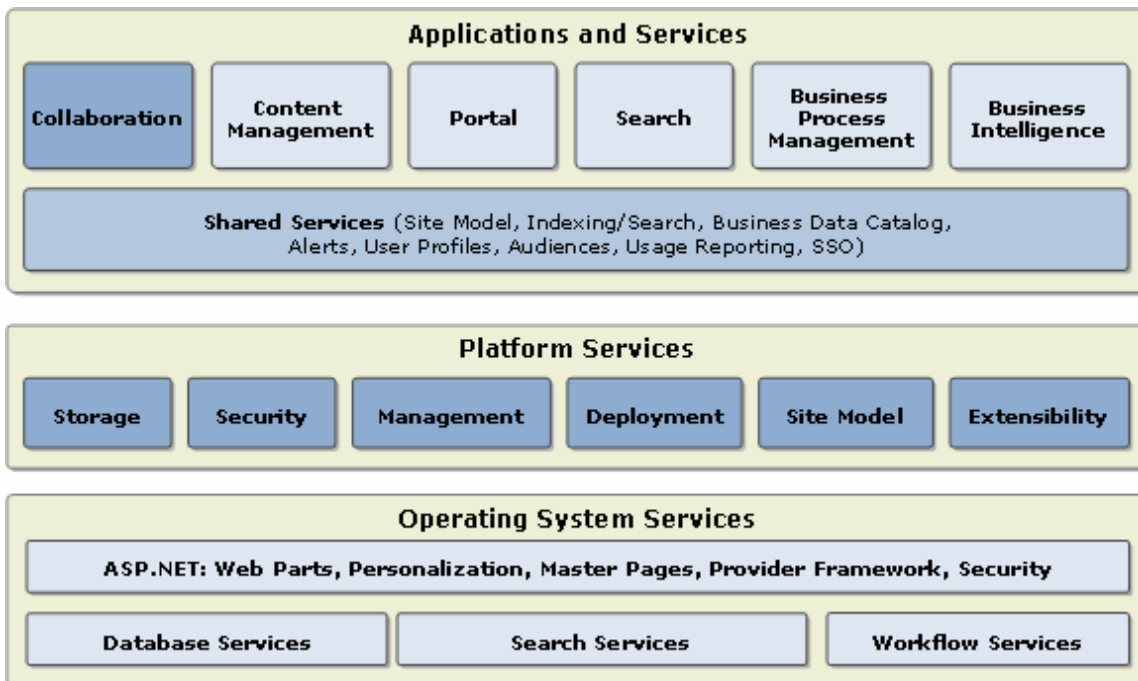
Applications and Services

Collaboration

Content Management

Portal

Search

Business Process Management

Business Intelligence

Shared Services (Site Model, Indexing/Search, Business Data Catalog, Alerts, User Profiles, Audiences, Usage Reporting, SSO)

Platform Services

Storage

Security

Management

Deployment

Site Model

Extensibility

Operating System Services

ASP.NET: Web Parts, Personalization, Master Pages, Provider Framework, Security

Database Services

Search Services

Workflow Services